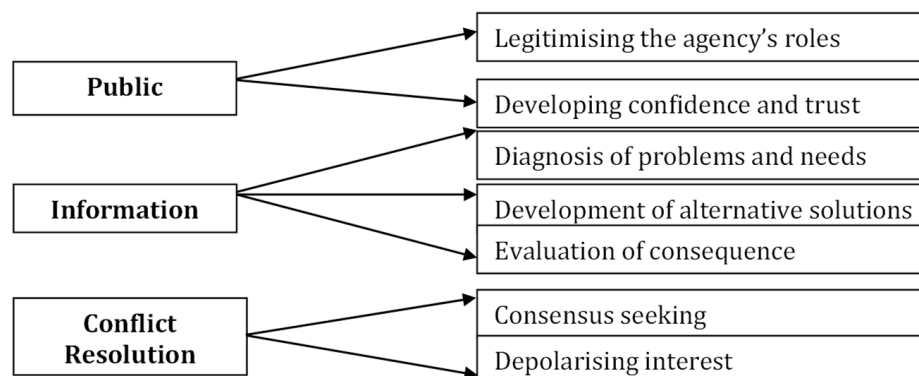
Public

Legitimising the agency's roles

Developing confidence and trust

Information

Diagnosis of problems and needs

Development of alternative solutions

Evaluation of consequence

Conflict Resolution

Consensus seeking

Depolarising interest